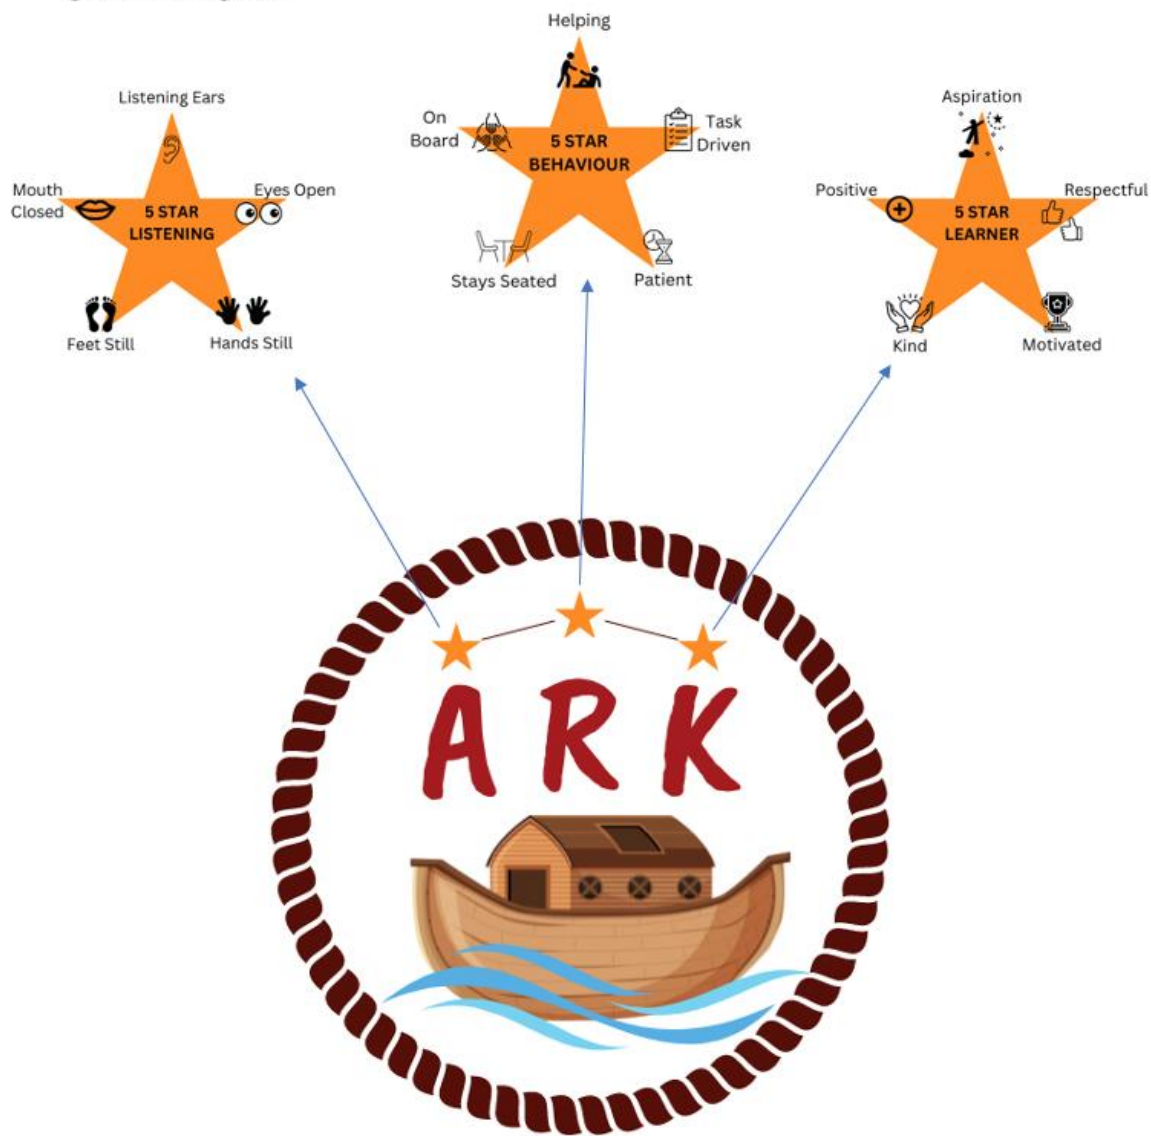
Listening Ears

Mouth Closed

Eyes Open

5 STAR LISTENING

Feet Still

Hands Still

Helping

On Board

Task Driven

5 STAR BEHAVIOUR

Stays Seated

Patient

Aspiration

Positive

Respectful

5 STAR LEARNER

Kind

Motivated

ARK